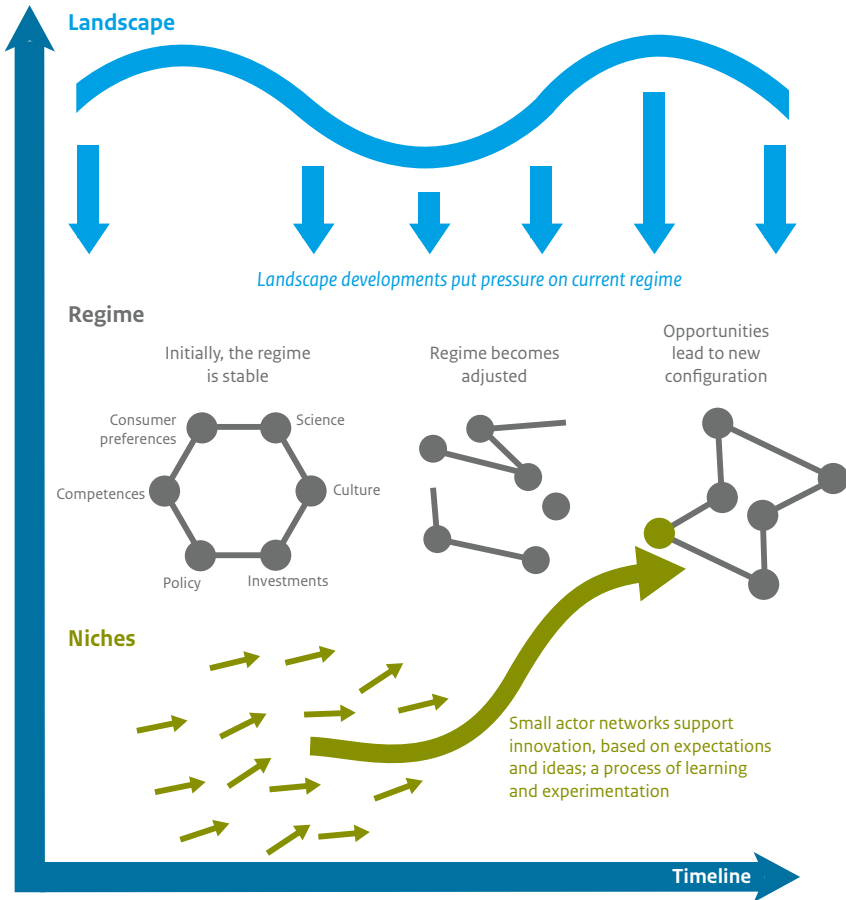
Landscape

Landscape developments put pressure on current regime

Regime

Initially, the regime is stable

Regime becomes adjusted

Opportunities lead to new configuration

Consumer preferences

Science

Competences

Culture

Policy

Investments

Niches

Small actor networks support innovation, based on expectations and ideas; a process of learning and experimentation

Timeline